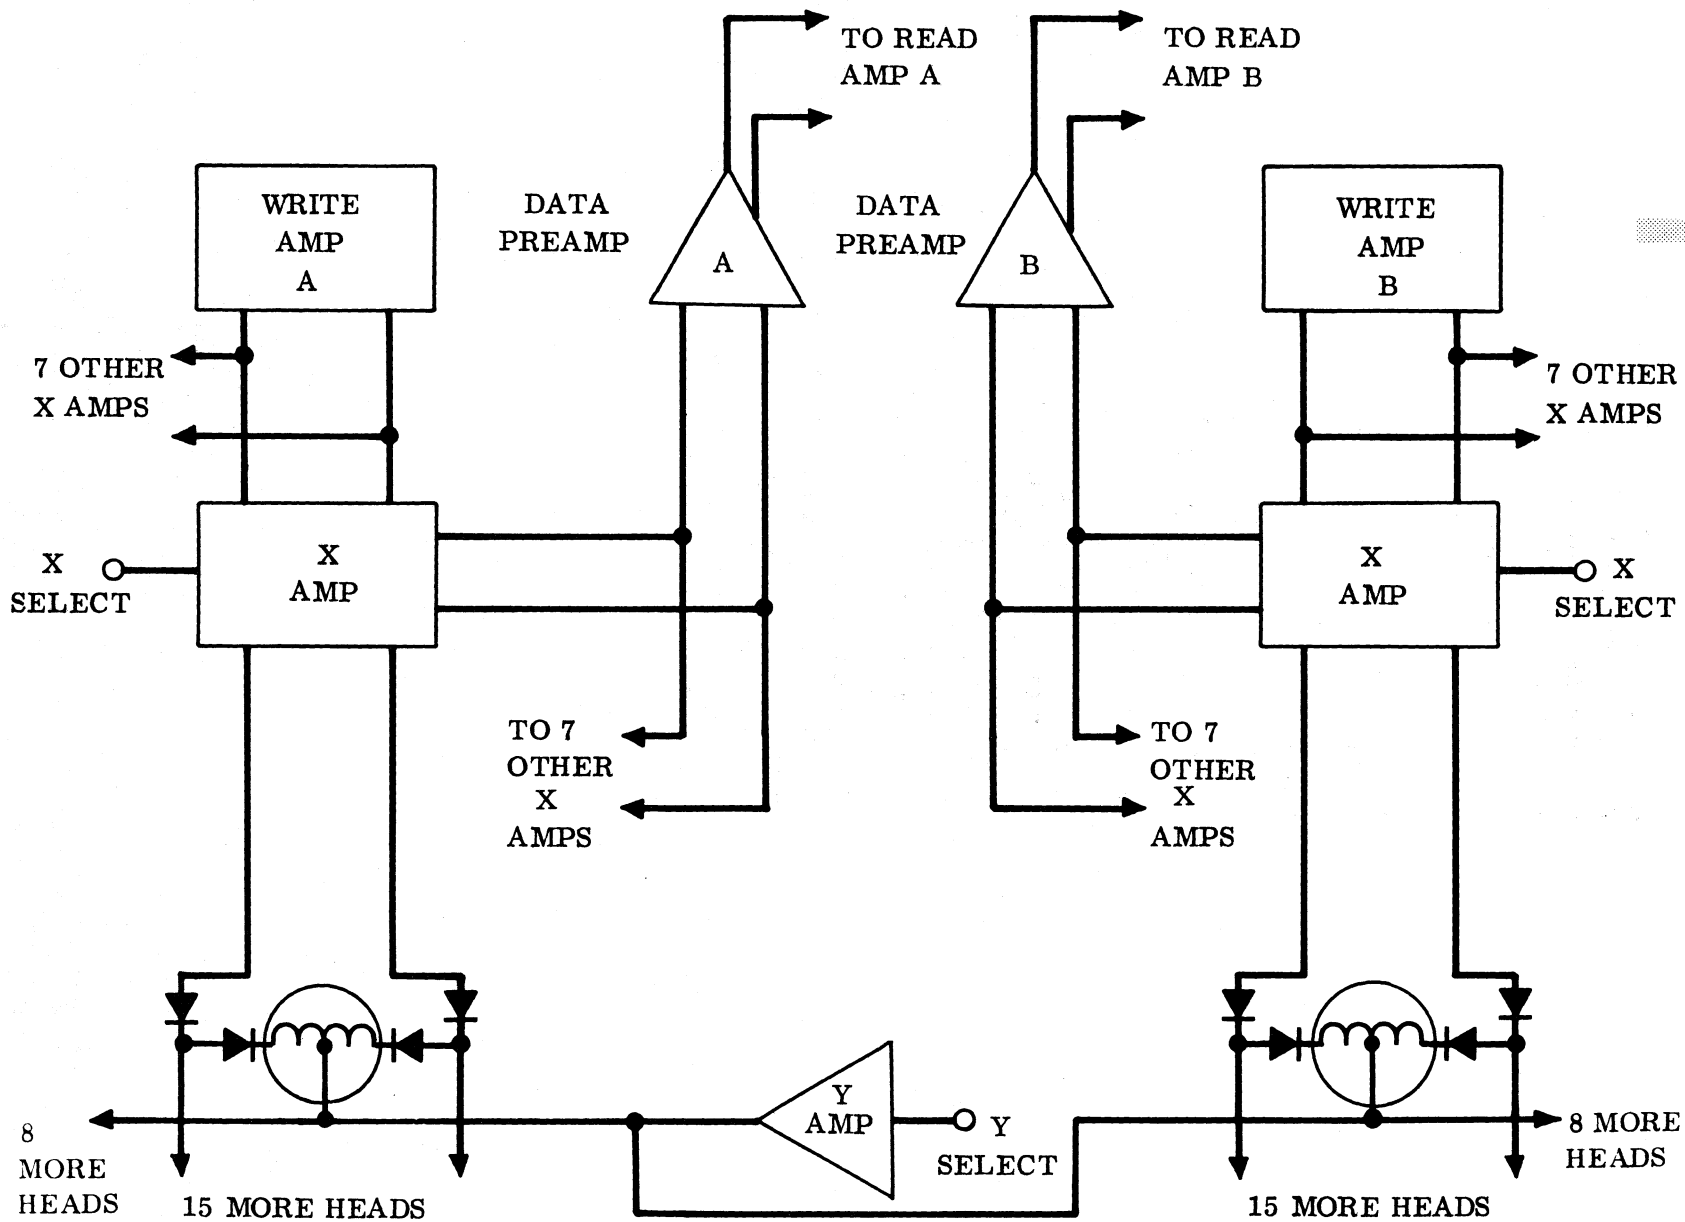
TO READ AMP A

TO READ AMP B

WRITE AMP A

DATA PREAMP

A

DATA PREAMP

B

WRITE AMP B

7 OTHER X AMPS

7 OTHER X AMPS

X SELECT

X AMP

X AMP

X SELECT

TO 7 OTHER X AMPS

TO 7 OTHER X AMPS

Y AMP

Y SELECT

8 MORE HEADS

15 MORE HEADS

15 MORE HEADS

8 MORE HEADS